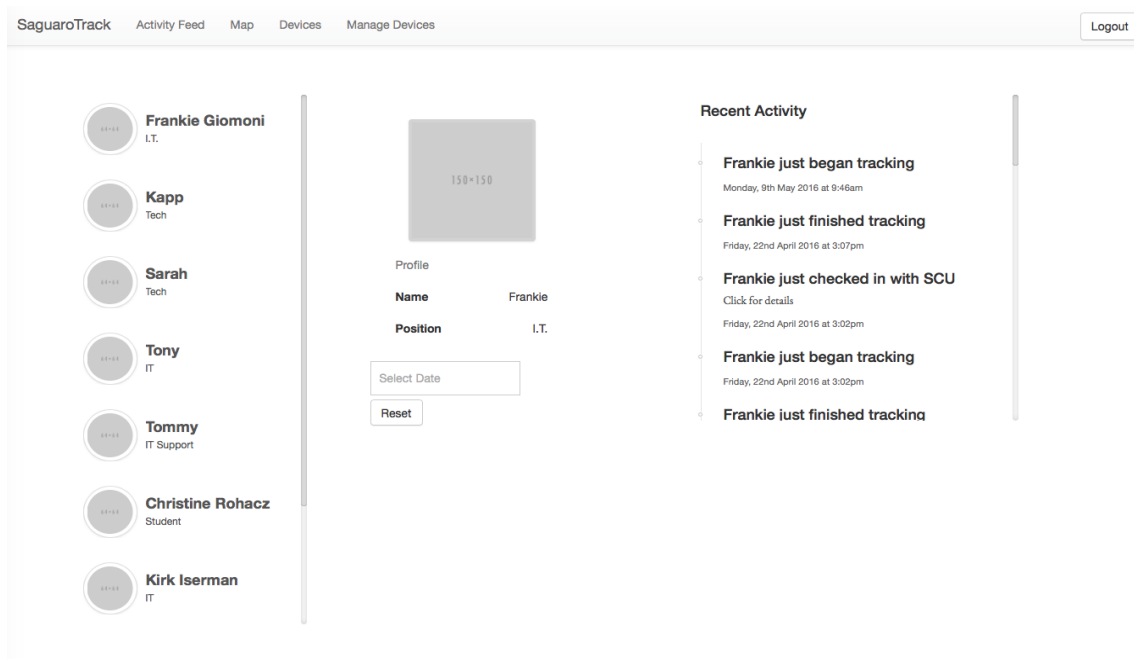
SaguaroTrack Activity Feed Map Devices Manage Devices

Logout

Frankie Giomoni
I.T.

Kapp
Tech

Sarah
Tech

Tony
IT

Tommy
IT Support

Christine Rohacz
Student

Kirk Iserman
IT

150×150

Profile

| Name | Frankie |
|---|---|
| Position | I.T. |

Select Date

Reset

Recent Activity

Frankie just began tracking
Monday, 9th May 2016 at 9:46am

Frankie just finished tracking
Friday, 22nd April 2016 at 3:07pm

Frankie just checked in with SCU
Click for details
Friday, 22nd April 2016 at 3:02pm

Frankie just began tracking
Friday, 22nd April 2016 at 3:02pm

Frankie just finished tracking